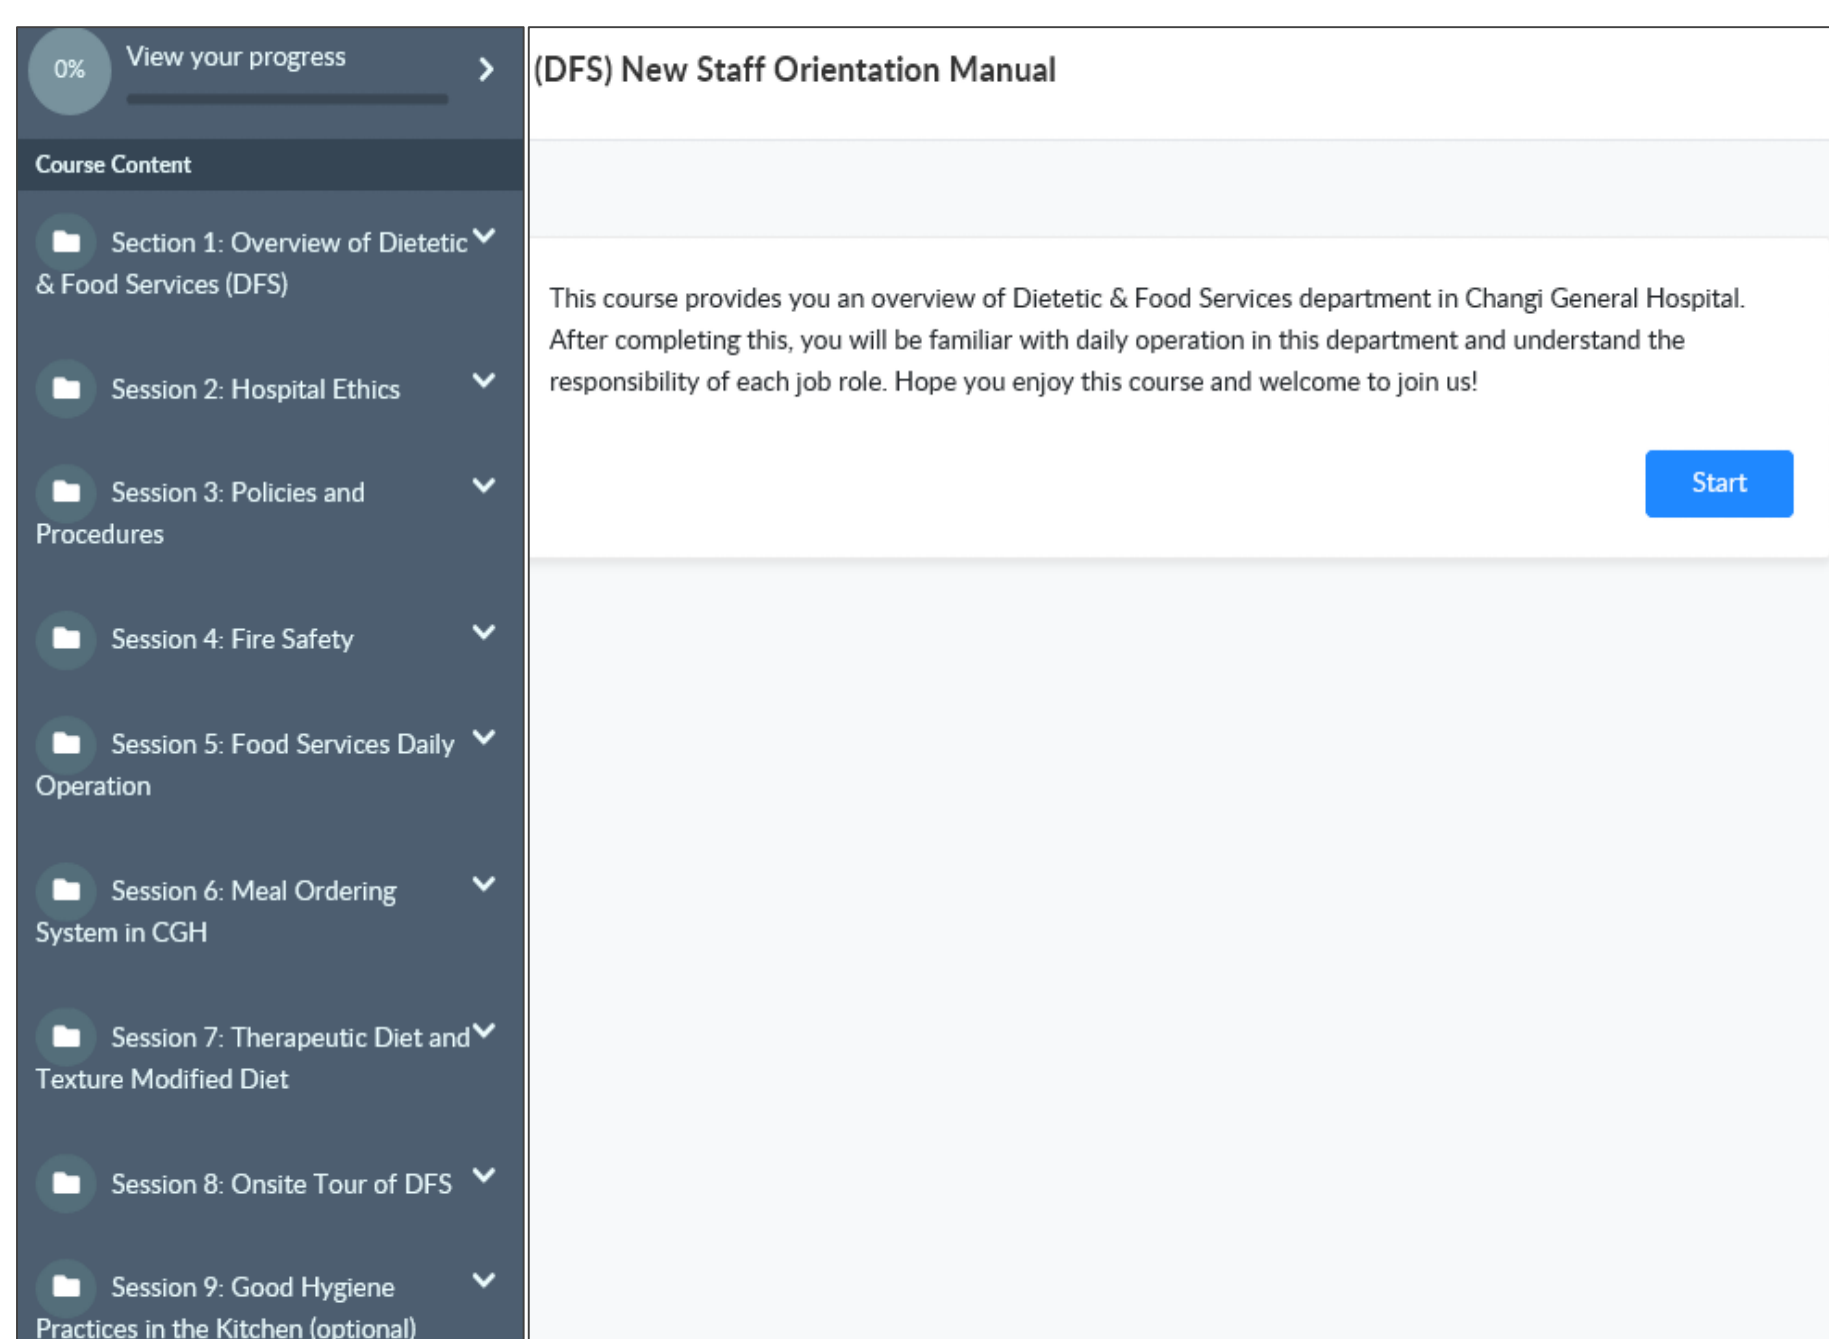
0%

View your progress

Course Content

Section 1: Overview of Dietetic & Food Services (DFS)

Session 2: Hospital Ethics

Session 3: Policies and Procedures

Session 4: Fire Safety

Session 5: Food Services Daily Operation

Session 6: Meal Ordering System in CGH

Session 7: Therapeutic Diet and Texture Modified Diet

Session 8: Onsite Tour of DFS

Session 9: Good Hygiene Practices in the Kitchen (optional)

(DFS) New Staff Orientation Manual

This course provides you an overview of Dietetic & Food Services department in Changi General Hospital. After completing this, you will be familiar with daily operation in this department and understand the responsibility of each job role. Hope you enjoy this course and welcome to join us!

Start